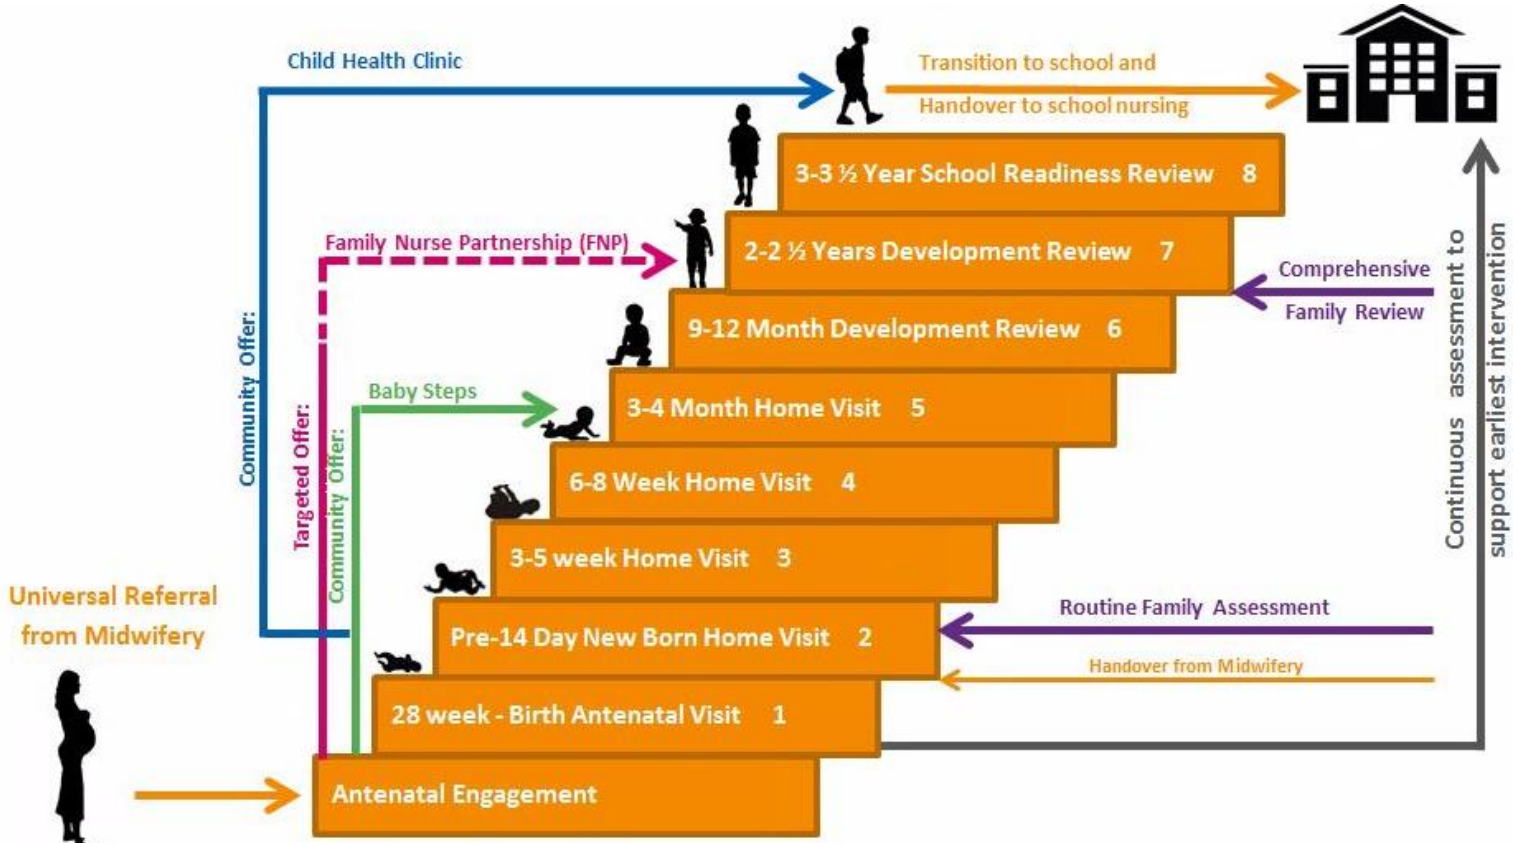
Child Health Clinic

Transition to school and

Handover to school nursing

3-3 ½ Year School Readiness Review 8

Family Nurse Partnership (FNP)

2-2 ½ Years Development Review 7

Comprehensive Family Review

9-12 Month Development Review 6

Community Offer:

Targeted Offer:

Community Offer:

Baby Steps

3-4 Month Home Visit 5

6-8 Week Home Visit 4

3-5 week Home Visit 3

Universal Referral from Midwifery

Pre-14 Day New Born Home Visit 2

Routine Family Assessment

Handover from Midwifery

28 week - Birth Antenatal Visit 1

Antenatal Engagement

Continuous assessment to support earliest intervention